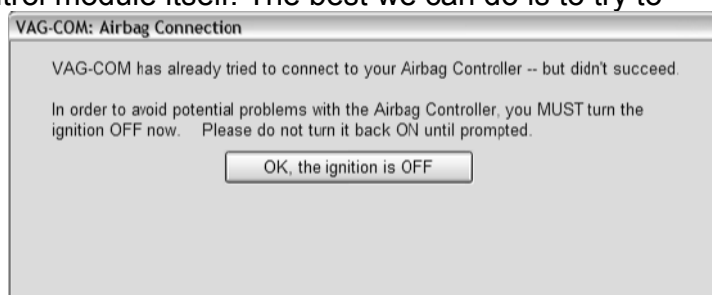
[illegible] module itself. The best we can do is to try to

VAG-COM: Airbag Connection

VAG-COM has already tried to connect to your Airbag Controller -- but didn't succeed.

In order to avoid potential problems with the Airbag Controller, you MUST turn the ignition OFF now. Please do not turn it back ON until prompted.

OK, the ignition is OFF